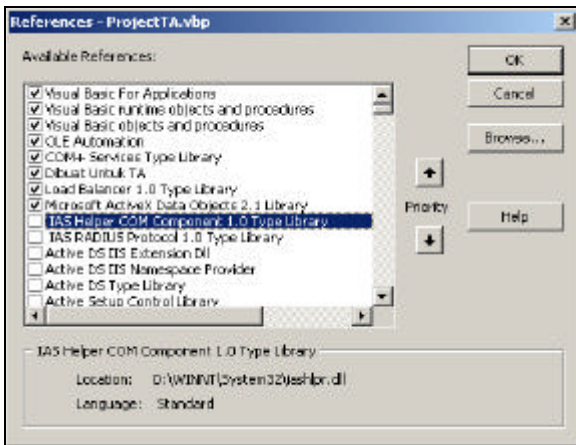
References - ProjectTA.vbp

Available References:

Visual Basic For Applications
Visual Basic runtime objects and procedures
Visual Basic objects and procedures
OLE Automation
COM+ Services Type Library
Dibuat Untuk TA
Load Balancer 1.0 Type Library
Microsoft ActiveX Data Objects 2.1 Library
IAS Helper COM Component 1.0 Type Library
IAS RADIUS Protocol 1.0 Type Library
Active DS IIS Extension Dll
Active DS IIS Namespace Provider
Active DS Type Library
Active Setup Control Library

OK
Cancel
Browse...
Priority
Help

IAS Helper COM Component 1.0 Type Library

Location: D:\WINNT\System32\iashlpr.dll
Language: Standard